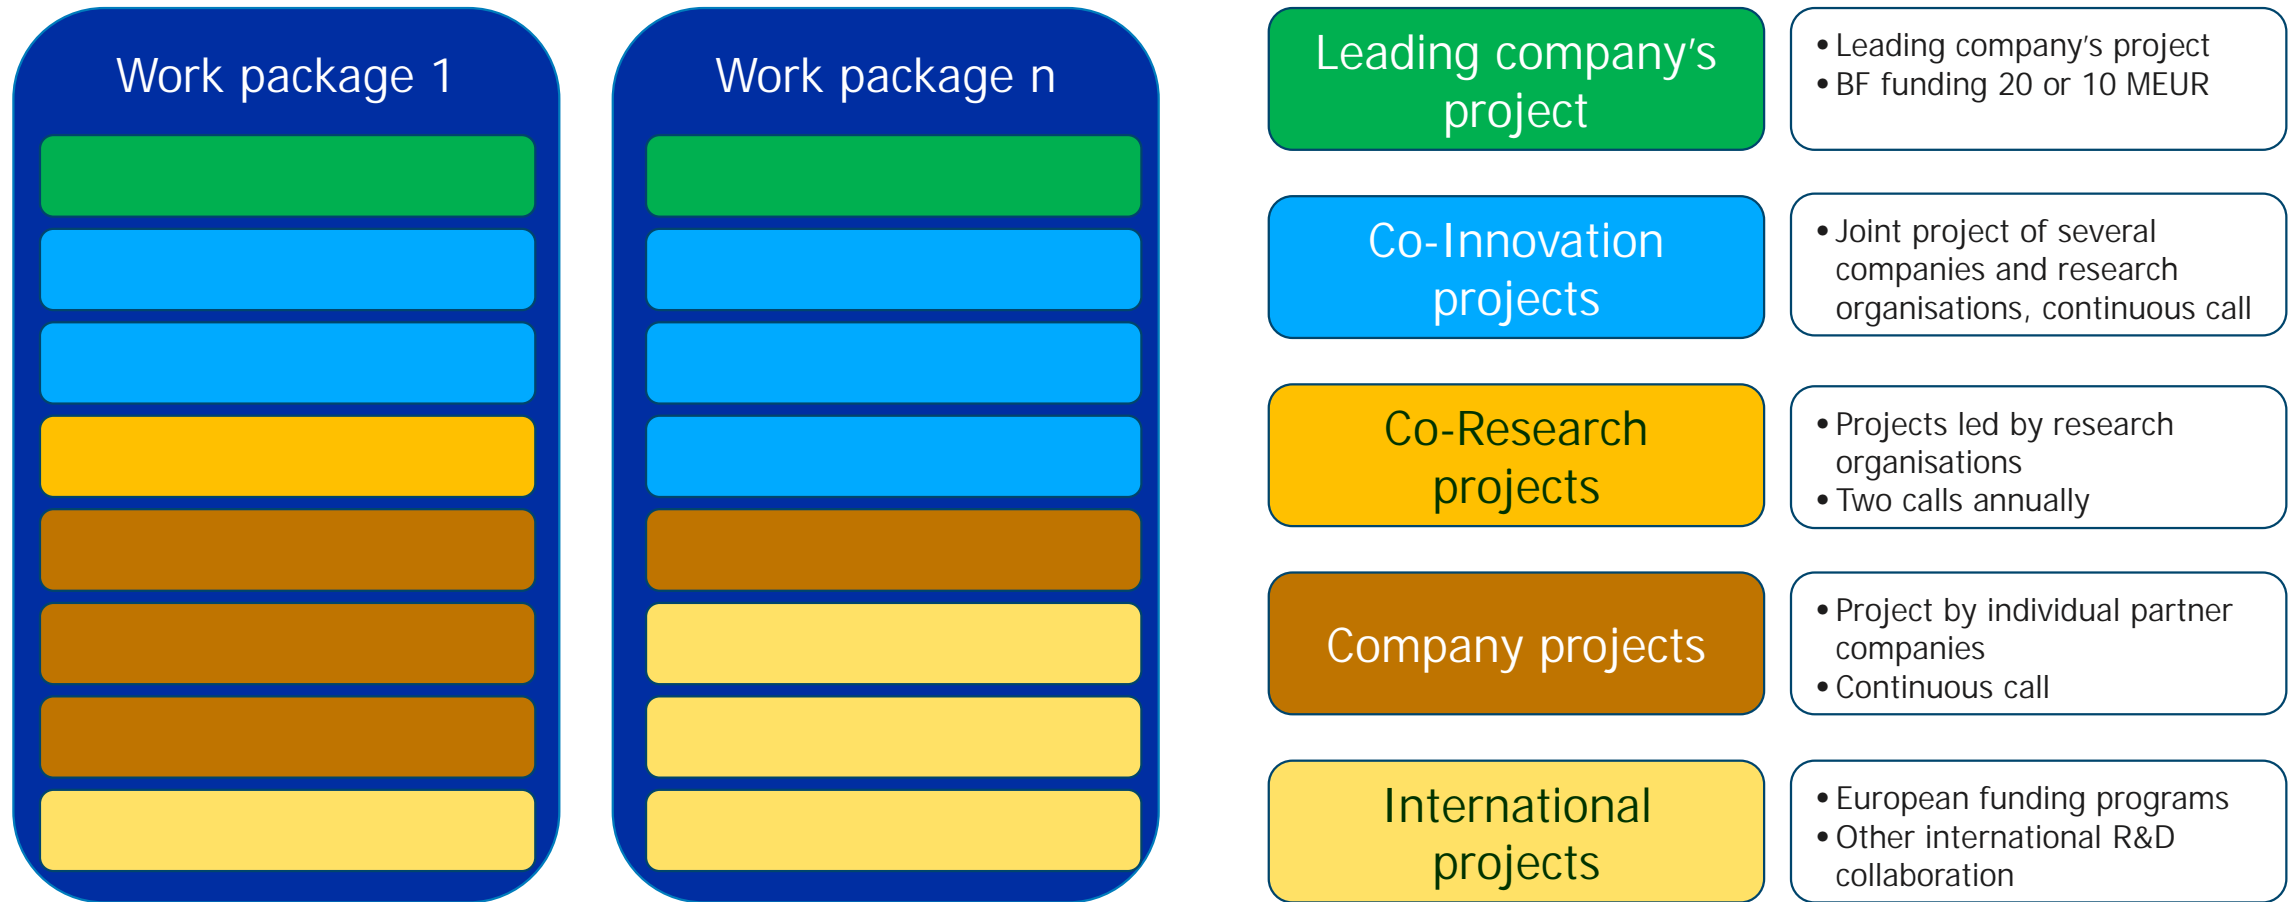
Work package 1

Work package n

Leading company's project

• Leading company's project
• BF funding 20 or 10 MEUR

Co-Innovation projects

• Joint project of several companies and research organisations, continuous call

Co-Research projects

• Projects led by research organisations
• Two calls annually

Company projects

• Project by individual partner companies
• Continuous call

International projects

• European funding programs
• Other international R&D collaboration